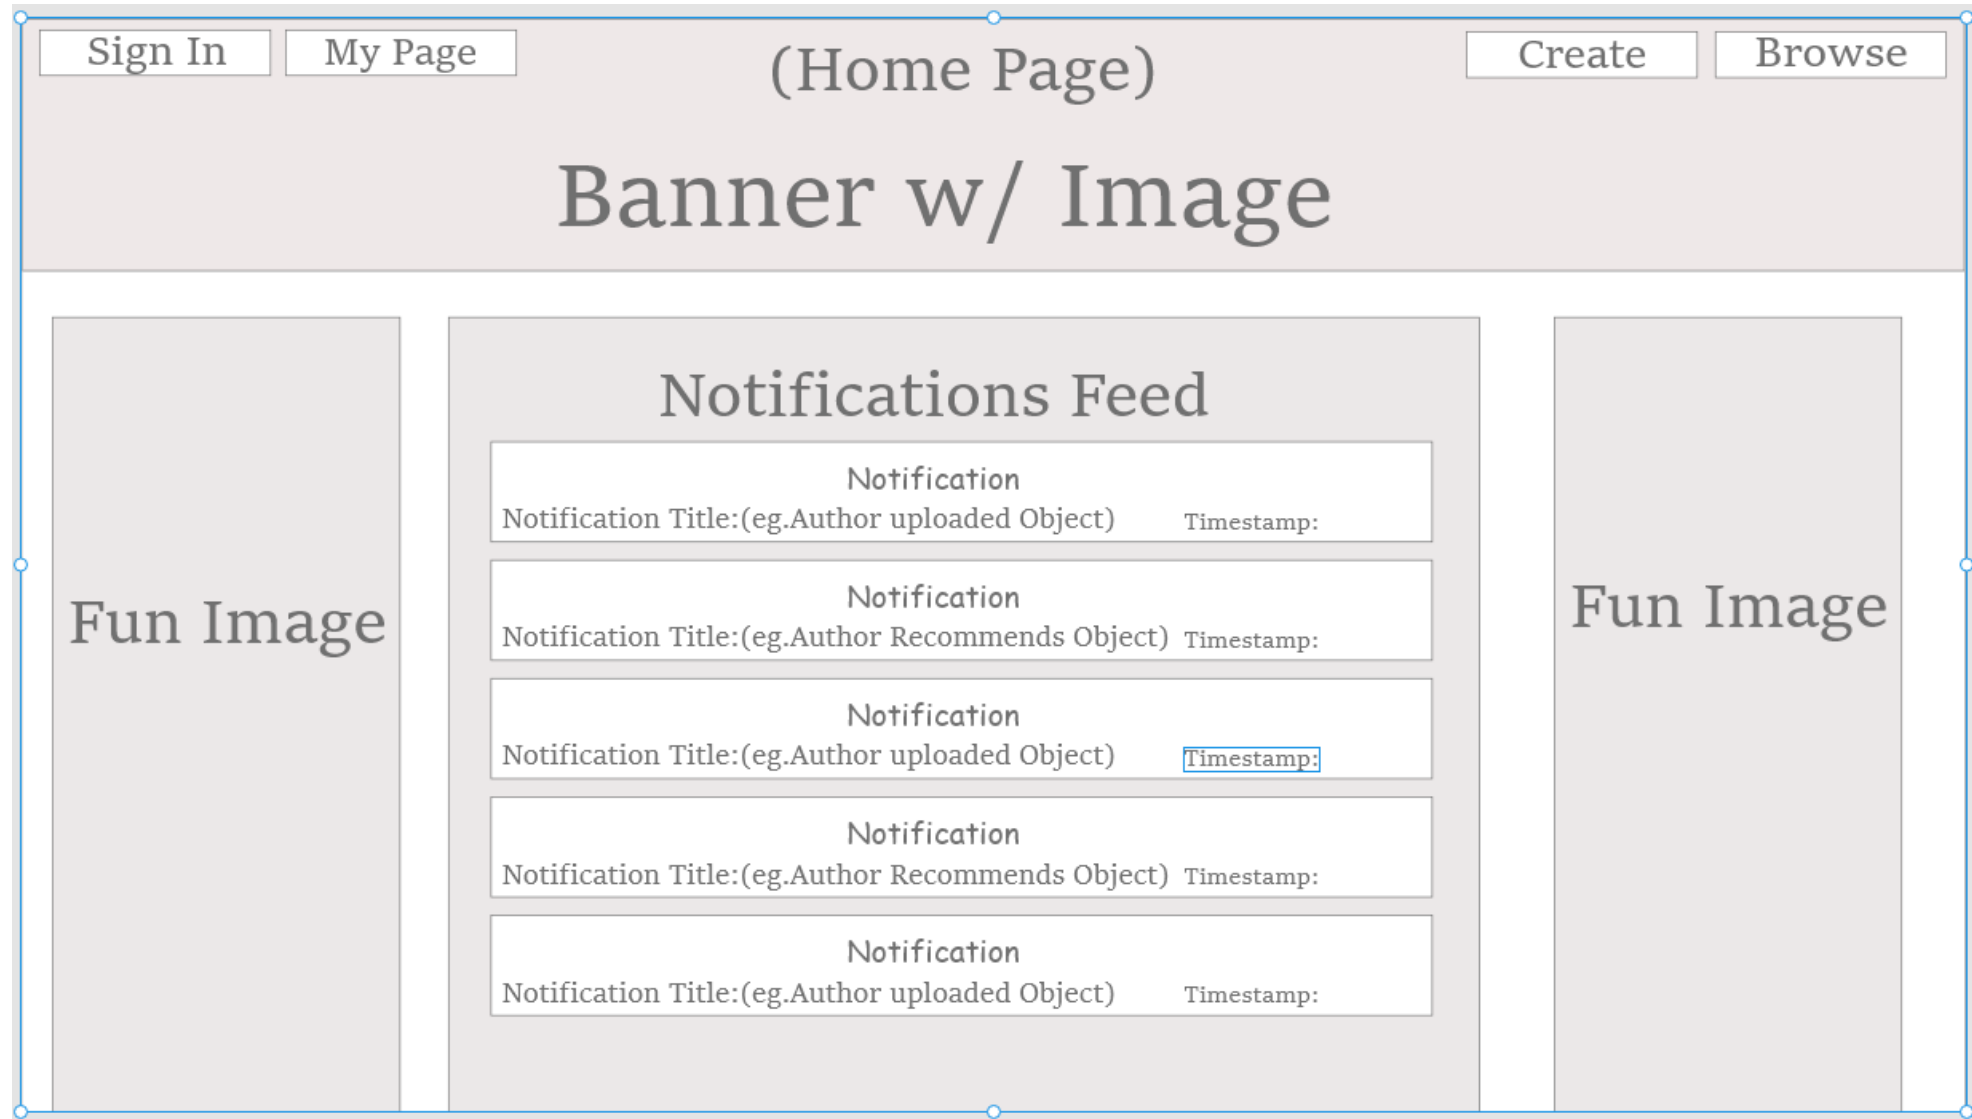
Sign In My Page (Home Page) Create Browse

Banner w/ Image

Fun Image

Notifications Feed

Notification
Notification Title:(eg.Author uploaded Object) Timestamp:

Notification
Notification Title:(eg.Author Recommends Object) Timestamp:

Notification
Notification Title:(eg.Author uploaded Object) Timestamp:

Notification
Notification Title:(eg.Author Recommends Object) Timestamp:

Notification
Notification Title:(eg.Author uploaded Object) Timestamp:

Fun Image